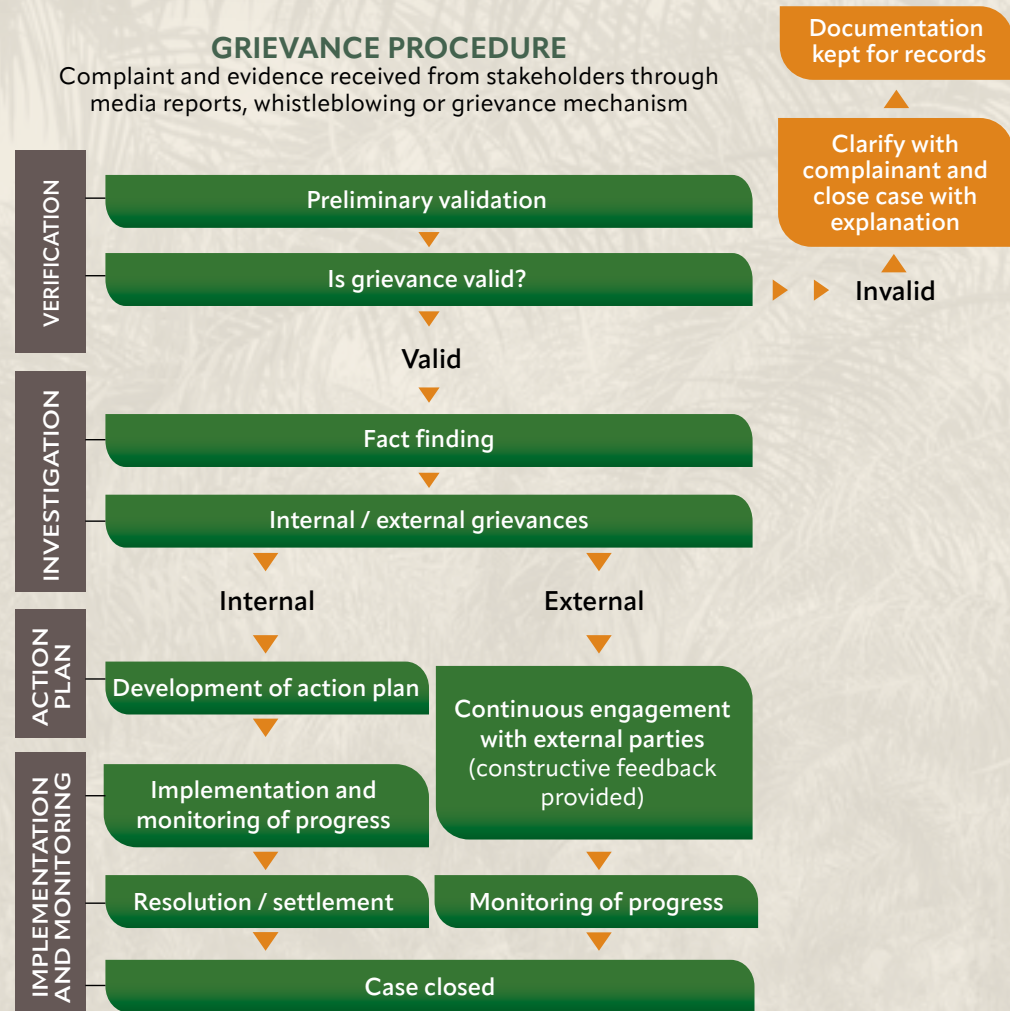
GRIEVANCE PROCEDURE
Complaint and evidence received from stakeholders through media reports, whistleblowing or grievance mechanism

Documentation kept for records

Clarify with complainant and close case with explanation

VERIFICATION

Preliminary validation

Is grievance valid?

Invalid

Valid

INVESTIGATION

Fact finding

Internal / external grievances

Internal

External

ACTION PLAN

Development of action plan

Continuous engagement with external parties (constructive feedback provided)

IMPLEMENTATION AND MONITORING

Implementation and monitoring of progress

Resolution / settlement

Monitoring of progress

Case closed